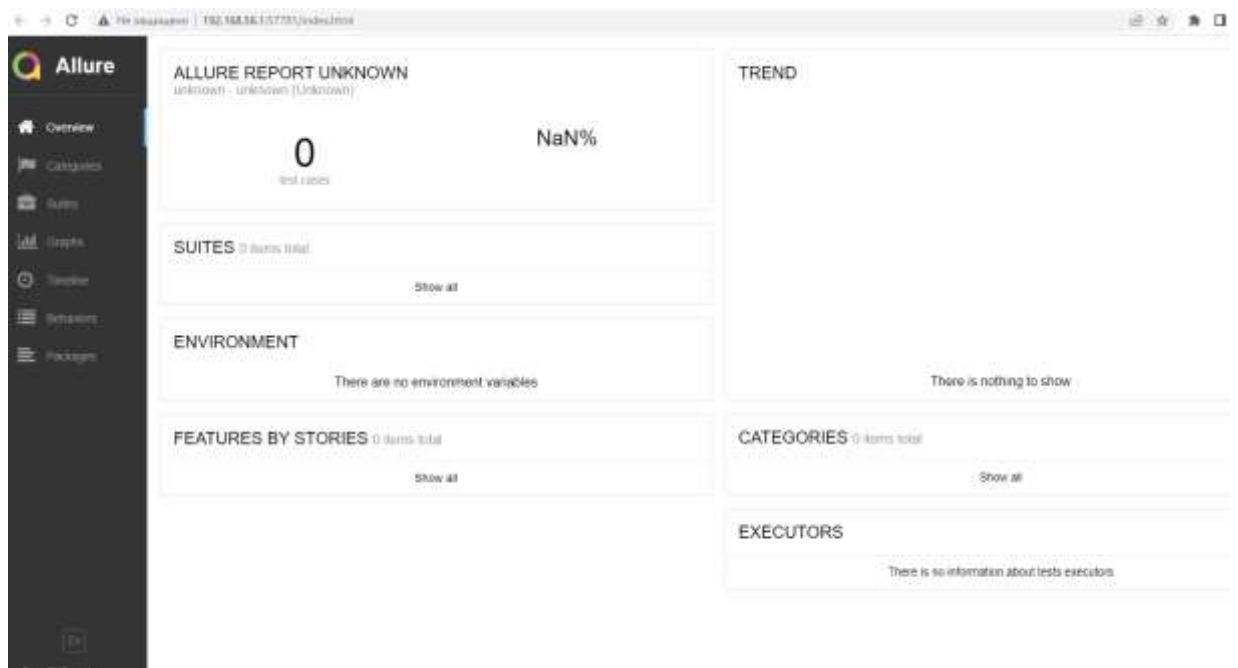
Не защищено | 192.168.56.1:57781/index.html

Allure

Overview
Categories
Suites
Graphs
Timeline
Behaviors
Packages

ALLURE REPORT UNKNOWN
unknown - unknown (Unknown)

0
test cases

NaN%

TREND

SUITES 0 items total

Show all

ENVIRONMENT

There are no environment variables

There is nothing to show

FEATURES BY STORIES 0 items total

Show all

CATEGORIES 0 items total

Show all

EXECUTORS

There is no information about tests executors